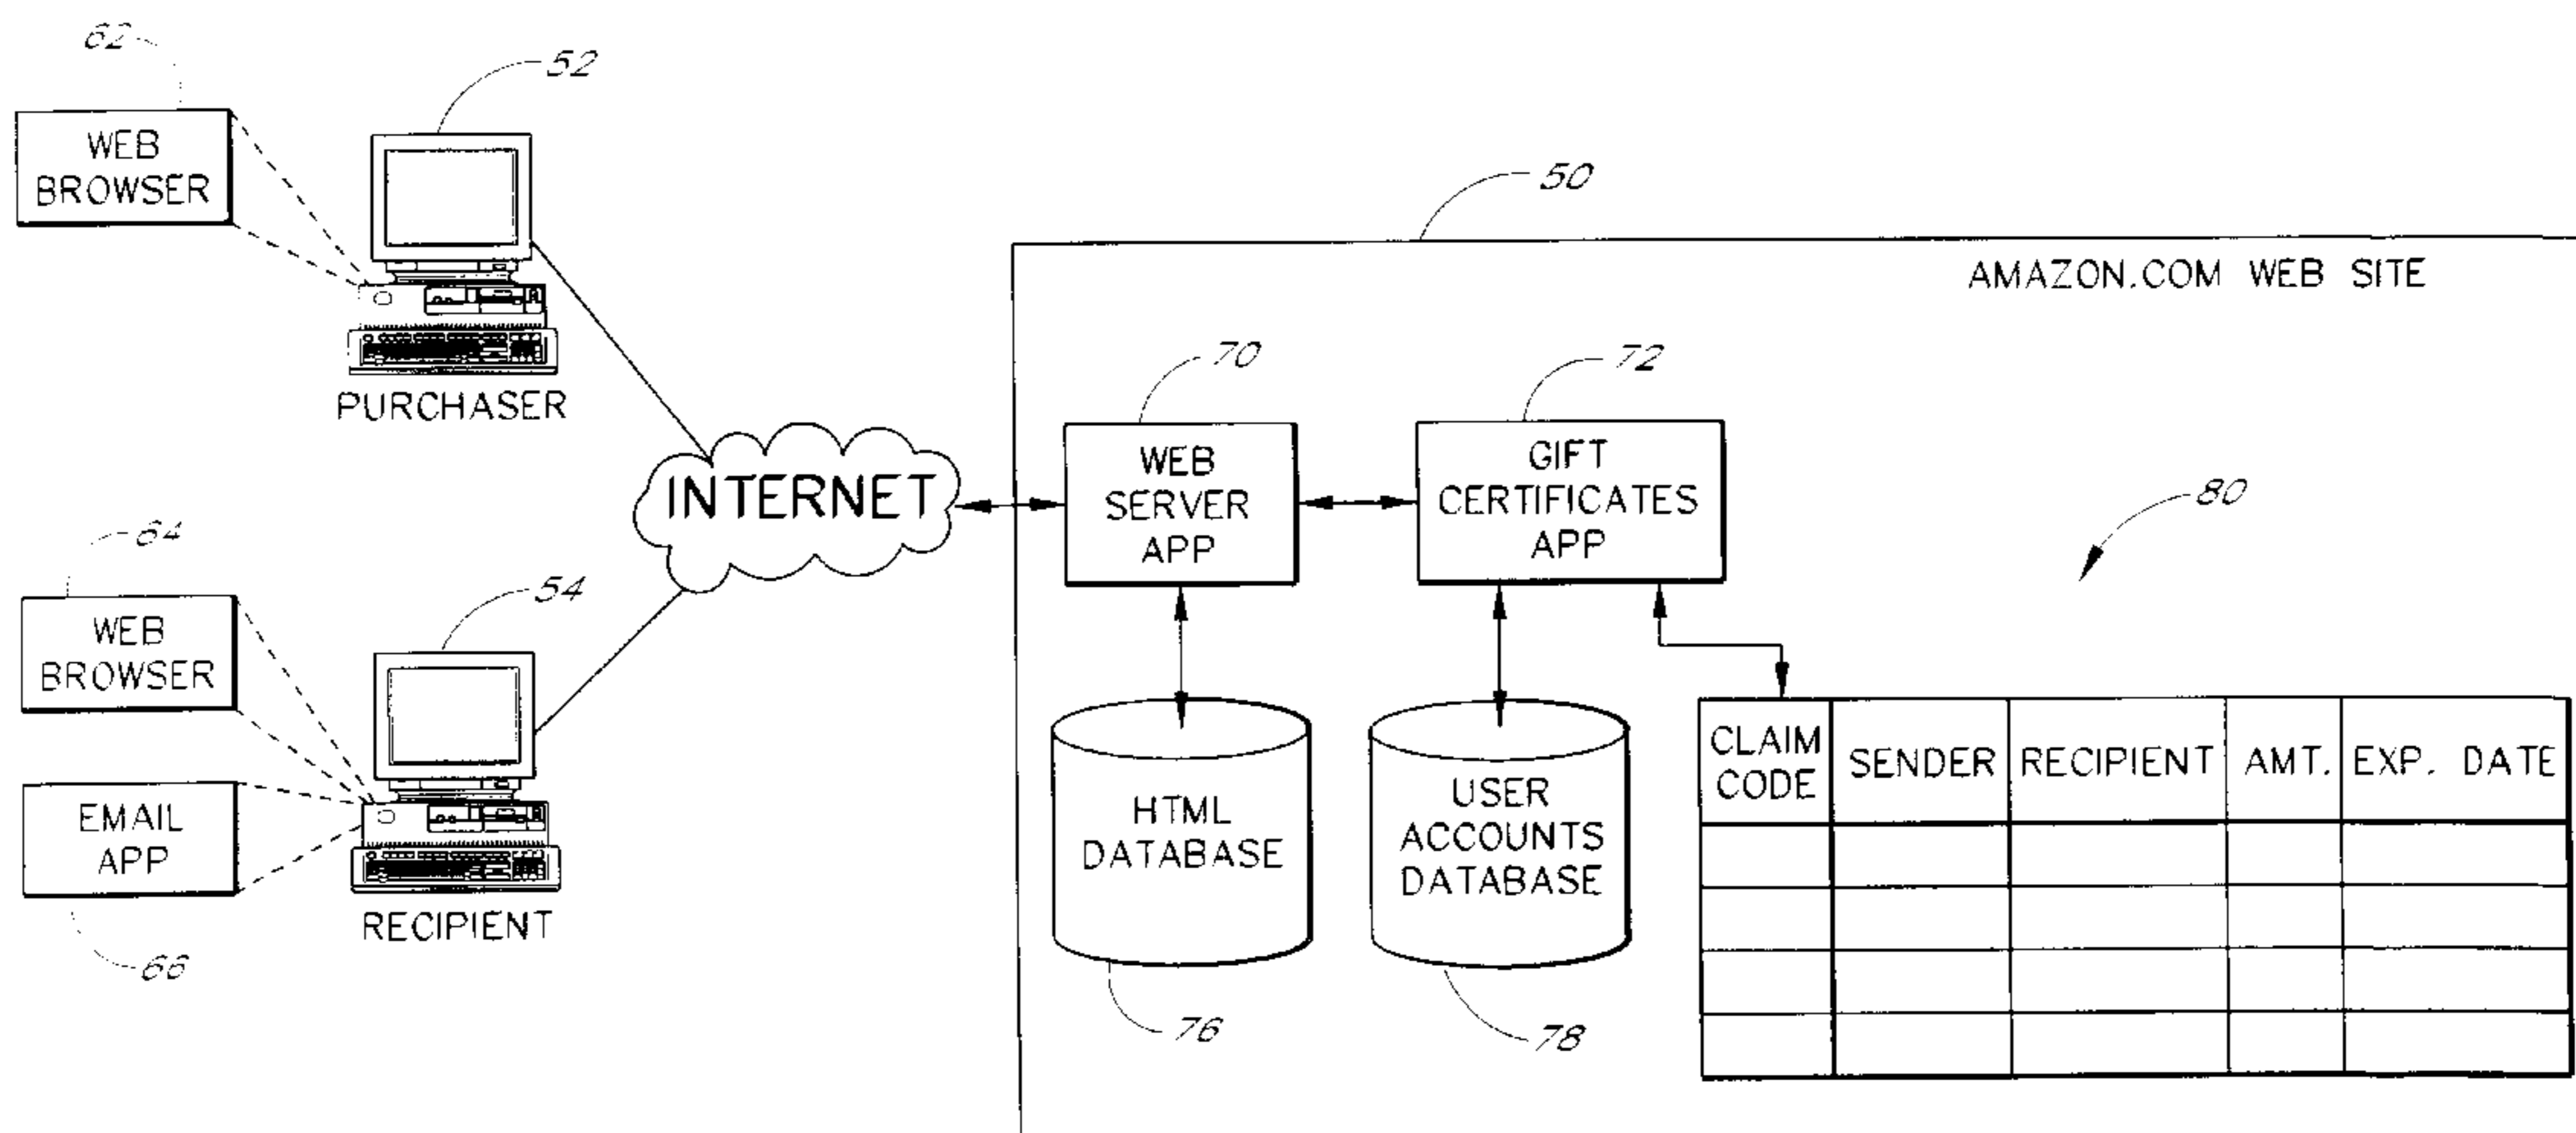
62

WEB BROWSER

52

PURCHASER

64

WEB BROWSER

54

EMAIL APP

RECIPIENT

66

INTERNET

50

AMAZON.COM WEB SITE

70

WEB SERVER APP

72

GIFT CERTIFICATES APP

80

HTML DATABASE

USER ACCOUNTS DATABASE

76

78

| CLAIM CODE | SENDER | RECIPIENT | AMT. | EXP. DATE |
|---|---|---|---|---|
| | | | | |
| | | | | |
| | | | | |
| | | | | |